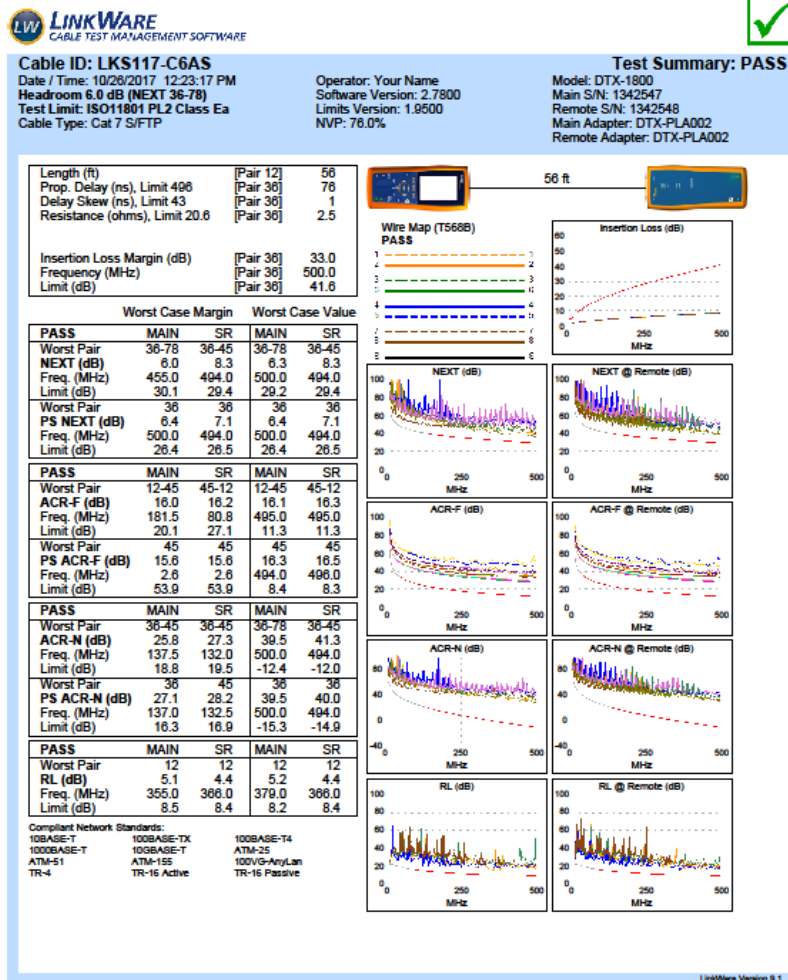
LW LINKWARE CABLE TEST MANAGEMENT SOFTWARE

Cable ID: LKS117-C6AS
Date / Time: 10/26/2017 12:23:17 PM
Headroom 6.0 dB (NEXT 36-78)
Test Limit: ISO11801 PL2 Class Ea
Cable Type: Cat 7 S/FTP

Operator: Your Name
Software Version: 2.7800
Limits Version: 1.9500
NVP: 76.0%

Test Summary: PASS
Model: DTX-1800
Main S/N: 1342547
Remote S/N: 1342548
Main Adapter: DTX-PLA002
Remote Adapter: DTX-PLA002

| | | |
|---|---|---|
| Length (ft) | [Pair 12] | 56 |
| Prop. Delay (ns), Limit 496 | [Pair 36] | 76 |
| Delay Skew (ns), Limit 43 | [Pair 36] | 1 |
| Resistance (ohms), Limit 20.6 | [Pair 36] | 2.5 |
| Insertion Loss Margin (dB) | [Pair 36] | 33.0 |
| Frequency (MHz) | [Pair 36] | 500.0 |
| Limit (dB) | [Pair 36] | 41.6 |

| | Worst Case Margin | | Worst Case Value | |
|---|---|---|---|---|
| PASS | MAIN | SR | MAIN | SR |
| Worst Pair | 36-78 | 36-45 | 36-78 | 36-45 |
| NEXT (dB) | 6.0 | 8.3 | 6.3 | 8.3 |
| Freq. (MHz) | 455.0 | 494.0 | 500.0 | 494.0 |
| Limit (dB) | 30.1 | 29.4 | 29.2 | 29.4 |
| Worst Pair | 36 | 36 | 36 | 36 |
| PS NEXT (dB) | 6.4 | 7.1 | 6.4 | 7.1 |
| Freq. (MHz) | 500.0 | 494.0 | 500.0 | 494.0 |
| Limit (dB) | 26.4 | 26.5 | 26.4 | 26.5 |
| PASS | MAIN | SR | MAIN | SR |
| Worst Pair | 12-45 | 45-12 | 12-45 | 45-12 |
| ACR-F (dB) | 16.0 | 16.2 | 16.1 | 16.3 |
| Freq. (MHz) | 181.5 | 80.8 | 495.0 | 495.0 |
| Limit (dB) | 20.1 | 27.1 | 11.3 | 11.3 |
| Worst Pair | 45 | 45 | 45 | 45 |
| PS ACR-F (dB) | 15.6 | 15.6 | 16.3 | 16.5 |
| Freq. (MHz) | 2.6 | 2.6 | 494.0 | 496.0 |
| Limit (dB) | 53.9 | 53.9 | 8.4 | 8.3 |
| PASS | MAIN | SR | MAIN | SR |
| Worst Pair | 36-45 | 36-45 | 36-78 | 36-45 |
| ACR-N (dB) | 25.8 | 27.3 | 39.5 | 41.3 |
| Freq. (MHz) | 137.5 | 132.0 | 500.0 | 494.0 |
| Limit (dB) | 18.8 | 19.5 | -12.4 | -12.0 |
| Worst Pair | 36 | 45 | 36 | 36 |
| PS ACR-N (dB) | 27.1 | 28.2 | 39.5 | 40.0 |
| Freq. (MHz) | 137.0 | 132.5 | 500.0 | 494.0 |
| Limit (dB) | 16.3 | 16.9 | -15.3 | -14.9 |
| PASS | MAIN | SR | MAIN | SR |
| Worst Pair | 12 | 12 | 12 | 12 |
| RL (dB) | 5.1 | 4.4 | 5.2 | 4.4 |
| Freq. (MHz) | 355.0 | 366.0 | 379.0 | 366.0 |
| Limit (dB) | 8.5 | 8.4 | 8.2 | 8.4 |

Compliant Network Standards:
10BASE-T 100BASE-TX 100BASE-T4
1000BASE-T 10GBASE-T ATM-25
ATM-51 ATM-155 100VG-AnyLan
TR-4 TR-16 Active TR-16 Passive

56 ft

Wire Map (T568B)
PASS
1 2 3 6 4 5 7 8 S

Insertion Loss (dB)
60 50 40 30 20 10 0
0 250 500
MHz

NEXT (dB)
100 80 60 40 20 0
0 250 500
MHz

NEXT @ Remote (dB)
100 80 60 40 20 0
0 250 500
MHz

ACR-F (dB)
100 80 60 40 20 0
0 250 500
MHz

ACR-F @ Remote (dB)
100 80 60 40 20 0
0 250 500
MHz

ACR-N (dB)
80 40 0 -40
0 250 500
MHz

ACR-N @ Remote (dB)
80 40 0 -40
0 250 500
MHz

RL (dB)
100 80 60 40 20 0
0 250 500
MHz

RL @ Remote (dB)
100 80 60 40 20 0
0 250 500
MHz

LinkWare Version 9.1